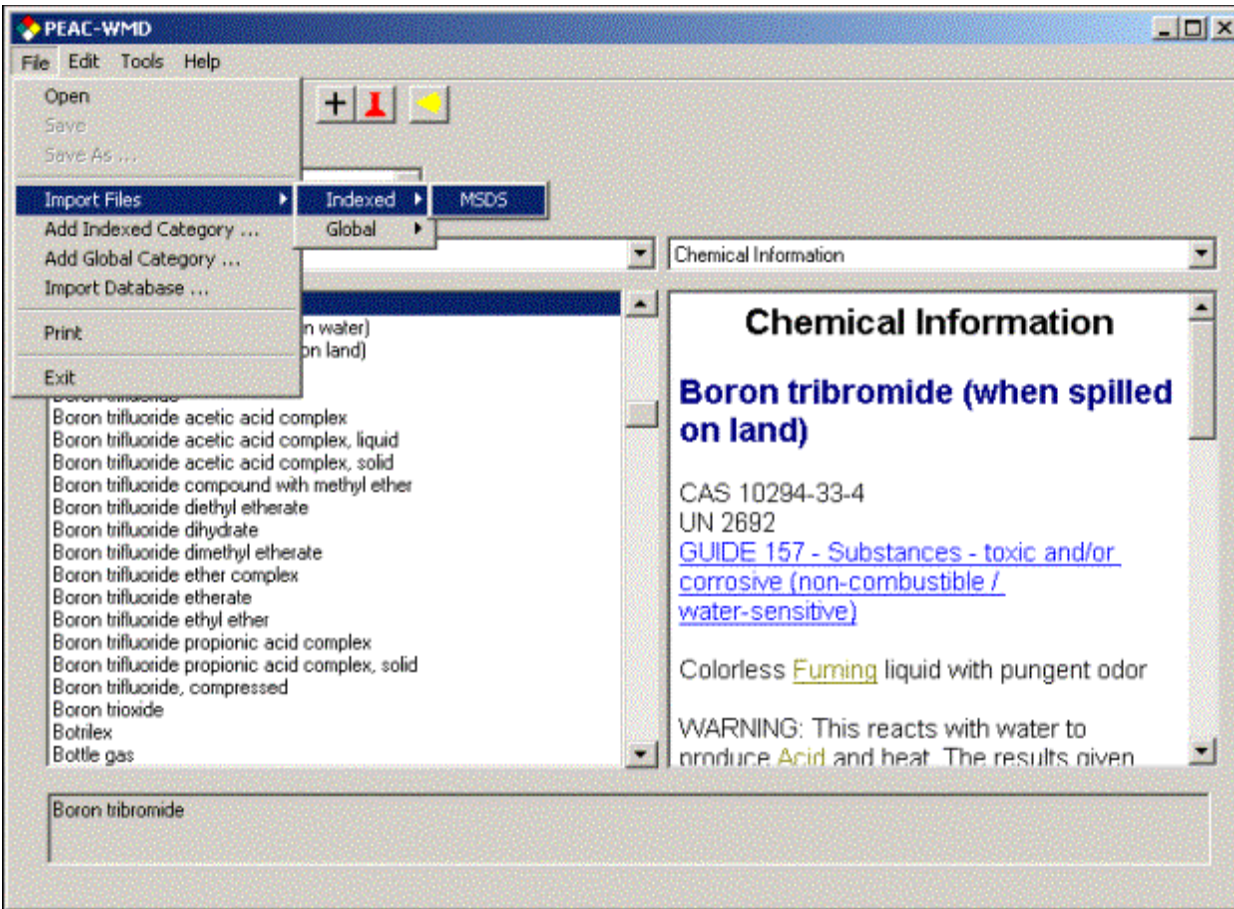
PEAC-WMD

File Edit Tools Help

Open
Save
Save As ...
Import Files
Add Indexed Category ...
Add Global Category ...
Import Database ...
Print
Exit

Indexed
Global

MSDS

Chemical Information

n water)
on land)
Boron trifluoride
Boron trifluoride acetic acid complex
Boron trifluoride acetic acid complex, liquid
Boron trifluoride acetic acid complex, solid
Boron trifluoride compound with methyl ether
Boron trifluoride diethyl etherate
Boron trifluoride dihydrate
Boron trifluoride dimethyl etherate
Boron trifluoride ether complex
Boron trifluoride etherate
Boron trifluoride ethyl ether
Boron trifluoride propionic acid complex
Boron trifluoride propionic acid complex, solid
Boron trifluoride, compressed
Boron trioxide
Botrilex
Bottle gas

Chemical Information

Boron tribromide (when spilled on land)

CAS 10294-33-4
UN 2692
GUIDE 157 - Substances - toxic and/or corrosive (non-combustible / water-sensitive)

Colorless Fuming liquid with pungent odor

WARNING: This reacts with water to produce Acid and heat. The results given

Boron tribromide